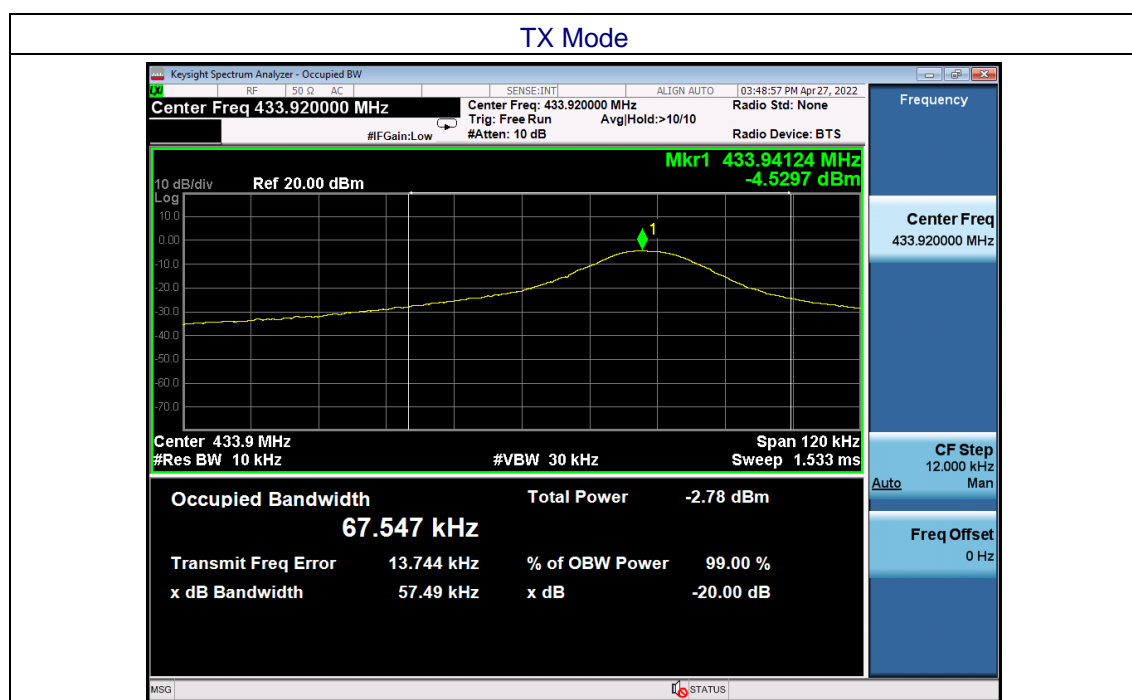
TX Mode

Keysight Spectrum Analyzer - Occupied BW

LXI RF 50 Ω AC SENSE:INT ALIGN AUTO 03:48:57 PM Apr 27, 2022

Center Freq 433.920000 MHz

Center Freq: 433.920000 MHz
Trig: Free Run Avg|Hold:>10/10
#Atten: 10 dB

#IFGain:Low

Radio Std: None

Radio Device: BTS

Frequency

Mkr1 433.94124 MHz
-4.5297 dBm

10 dB/div Ref 20.00 dBm
Log

10.0
0.00
-10.0
-20.0
-30.0
-40.0
-50.0
-60.0
-70.0

1

Center 433.9 MHz
#Res BW 10 kHz
#VBW 30 kHz
Span 120 kHz
Sweep 1.533 ms

Center Freq
433.920000 MHz

CF Step
12.000 kHz
Auto Man

Freq Offset
0 Hz

Occupied Bandwidth
67.547 kHz

Total Power -2.78 dBm

Transmit Freq Error 13.744 kHz
% of OBW Power 99.00 %

x dB Bandwidth 57.49 kHz
x dB -20.00 dB

MSG

STATUS